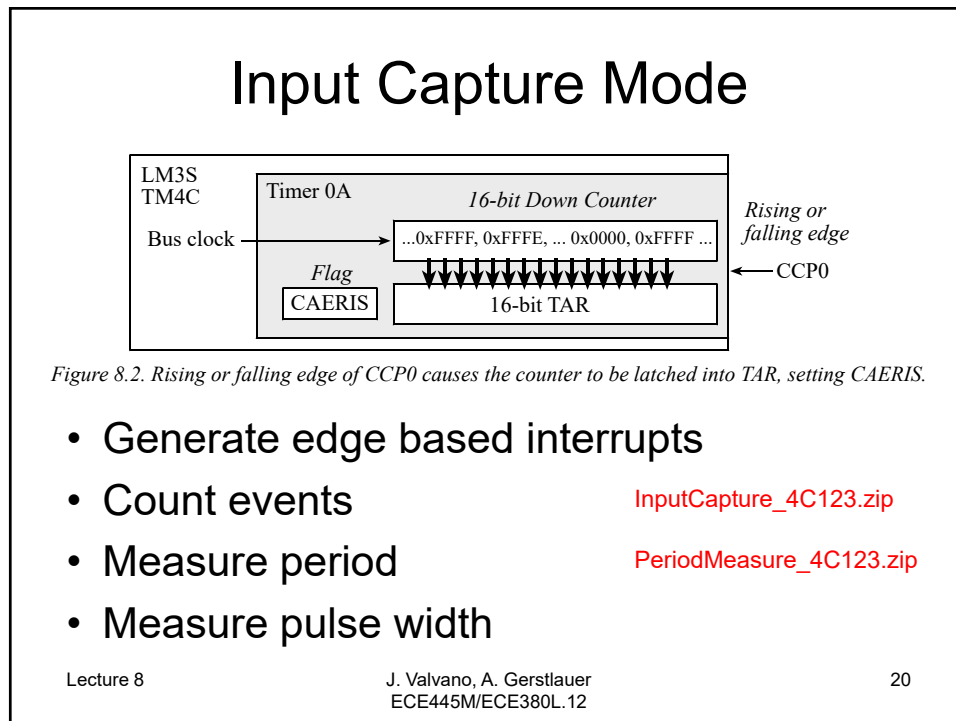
Input Capture Mode

LM3S
TM4C

Timer 0A

16-bit Down Counter

Rising or falling edge

Bus clock

...0xFFFF, 0xFFFE, ... 0x0000, 0xFFFF ...

Flag

CCP0

CAERIS

16-bit TAR

Figure 8.2. Rising or falling edge of CCP0 causes the counter to be latched into TAR, setting CAERIS.

• Generate edge based interrupts
• Count events
• Measure period
• Measure pulse width

InputCapture_4C123.zip

PeriodMeasure_4C123.zip

Lecture 8

J. Valvano, A. Gerstlauer
ECE445M/ECE380L.12

20